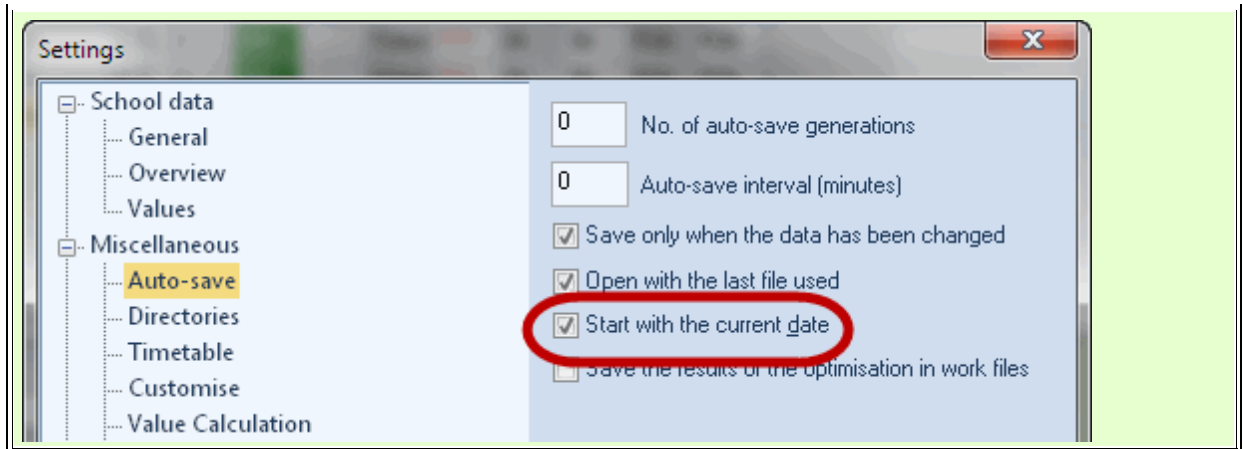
Settings

School data
General
Overview
Values
Miscellaneous
Auto-save
Directories
Timetable
Customise
Value Calculation

0 No. of auto-save generations
0 Auto-save interval (minutes)
Save only when the data has been changed
Open with the last file used
Start with the current date
Save the results of the optimisation in work files